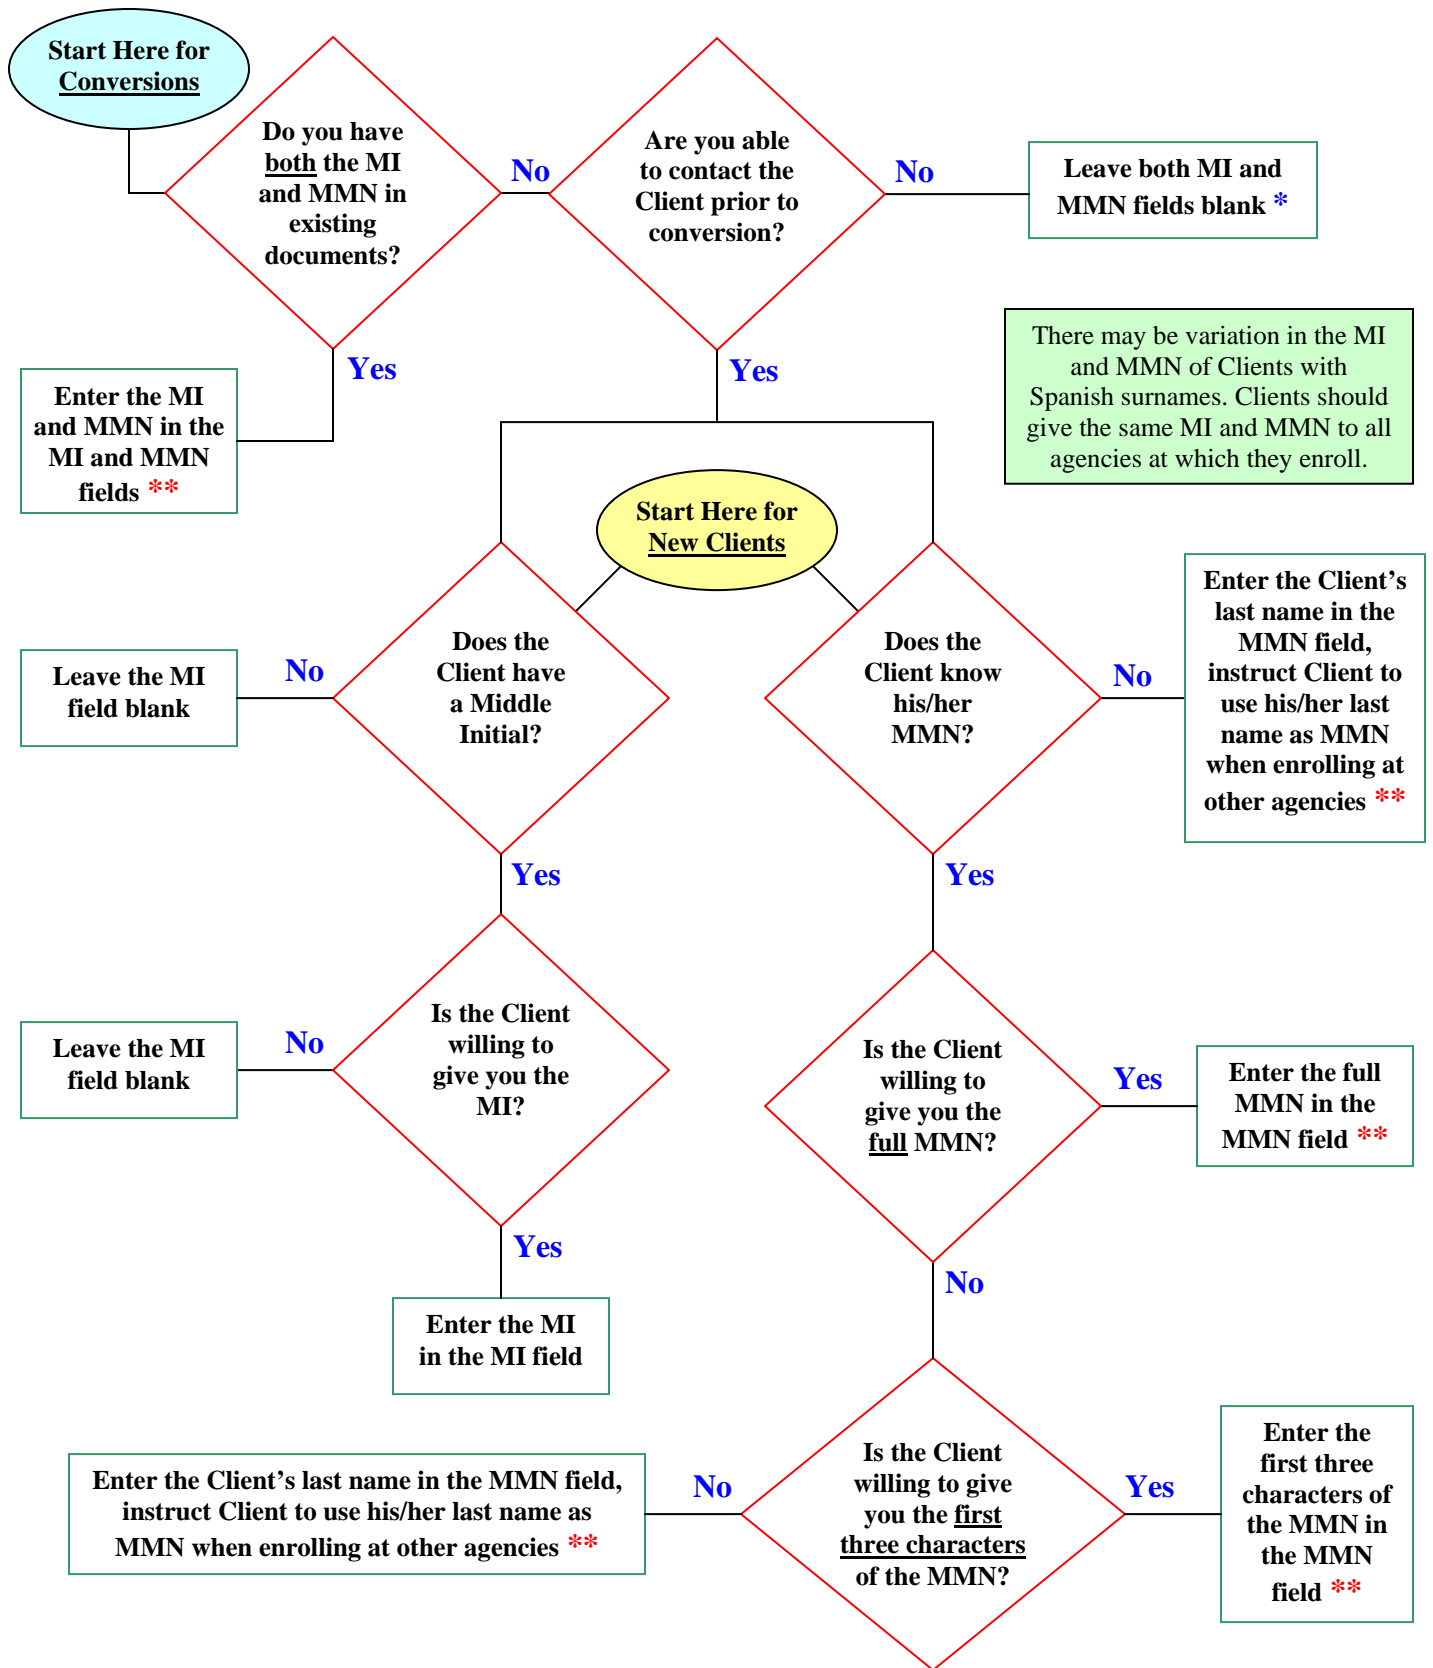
Start Here for Conversions

Do you have both the MI and MMN in existing documents?

No

Are you able to contact the Client prior to conversion?

No

Leave both MI and MMN fields blank *

There may be variation in the MI and MMN of Clients with Spanish surnames. Clients should give the same MI and MMN to all agencies at which they enroll.

Yes

Enter the MI and MMN in the MI and MMN fields **

Yes

Start Here for New Clients

Leave the MI field blank

No

Does the Client have a Middle Initial?

Does the Client know his/her MMN?

No

Enter the Client's last name in the MMN field, instruct Client to use his/her last name as MMN when enrolling at other agencies **

Yes

Yes

Leave the MI field blank

No

Is the Client willing to give you the MI?

Is the Client willing to give you the full MMN?

Yes

Enter the full MMN in the MMN field **

Yes

Enter the MI in the MI field

No

Enter the Client's last name in the MMN field, instruct Client to use his/her last name as MMN when enrolling at other agencies **

No

Is the Client willing to give you the first three characters of the MMN?

Yes

Enter the first three characters of the MMN in the MMN field **